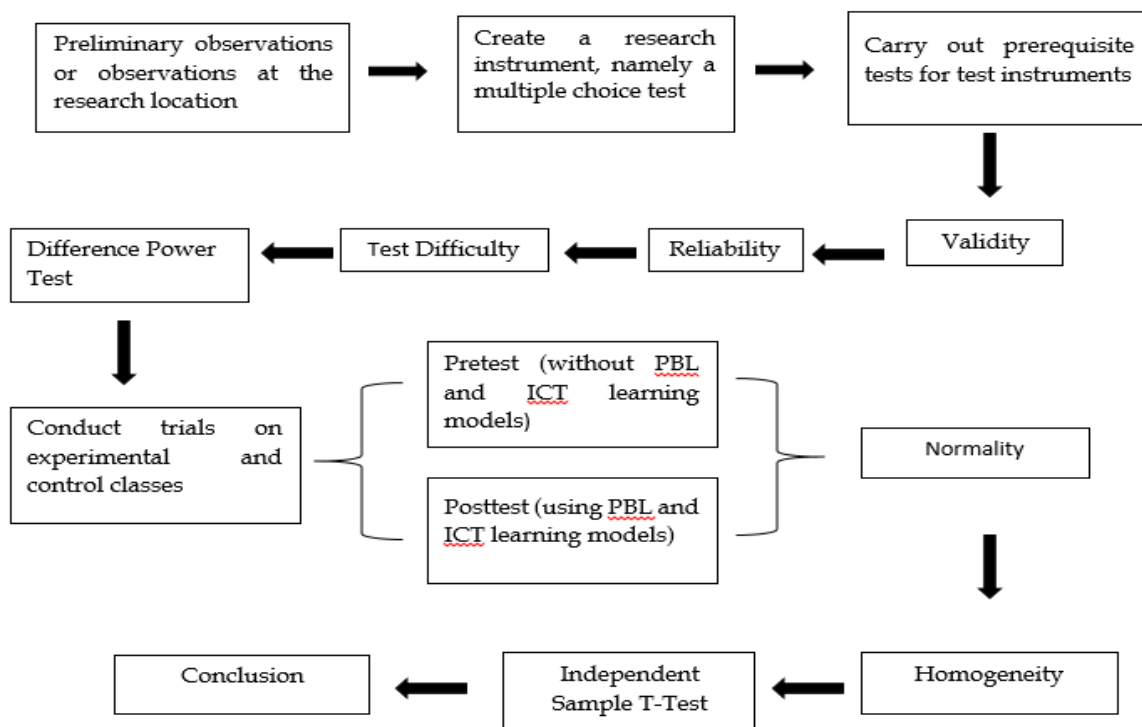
Preliminary observations or observations at the research location

Create a research instrument, namely a multiple choice test

Carry out prerequisite tests for test instruments

Validity

Reliability

Test Difficulty

Difference Power Test

Conduct trials on experimental and control classes

Pretest (without PBL and ICT learning models)

Posttest (using PBL and ICT learning models)

Normality

Homogeneity

Independent Sample T-Test

Conclusion